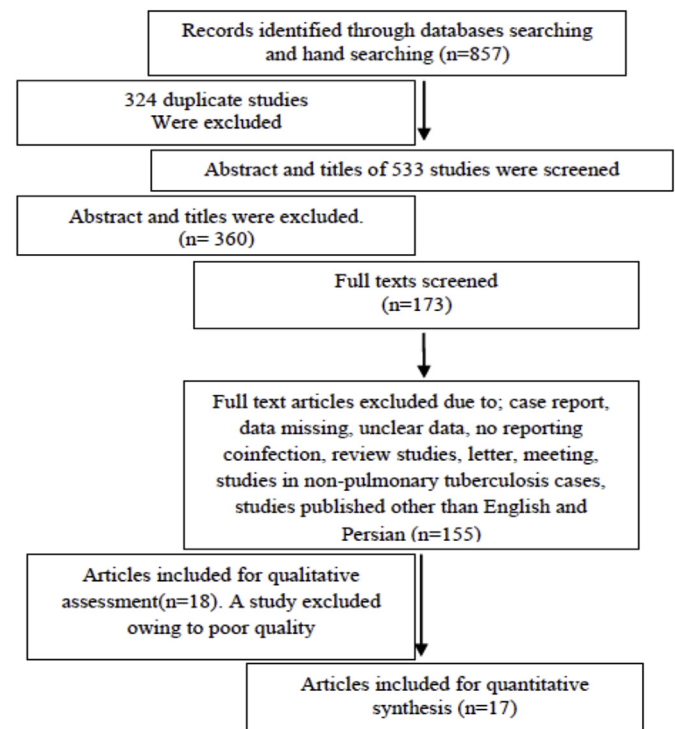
Records identified through databases searching and hand searching (n=857)

324 duplicate studies Were excluded

Abstract and titles of 533 studies were screened

Abstract and titles were excluded. (n= 360)

Full texts screened (n=173)

Full text articles excluded due to; case report, data missing, unclear data, no reporting coinfection, review studies, letter, meeting, studies in non-pulmonary tuberculosis cases, studies published other than English and Persian (n=155)

Articles included for qualitative assessment(n=18). A study excluded owing to poor quality

Articles included for quantitative synthesis (n=17)